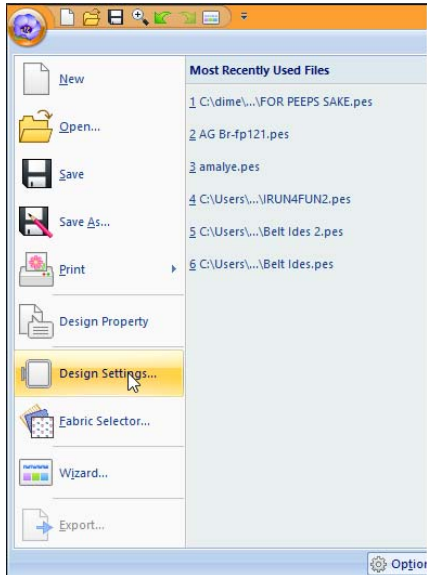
New
Open...
Save
Save As...
Print
Design Property
Design Settings...
Fabric Selector...
Wizard...
Export...

Most Recently Used Files
1 C:\dime\...\FOR PEEPS SAKE.pes
2 AG Br-fp121.pes
3 amalye.pes
4 C:\Users\...\RUN4FUN2.pes
5 C:\Users\...\Belt Ides 2.pes
6 C:\Users\...\Belt Ides.pes

Optior